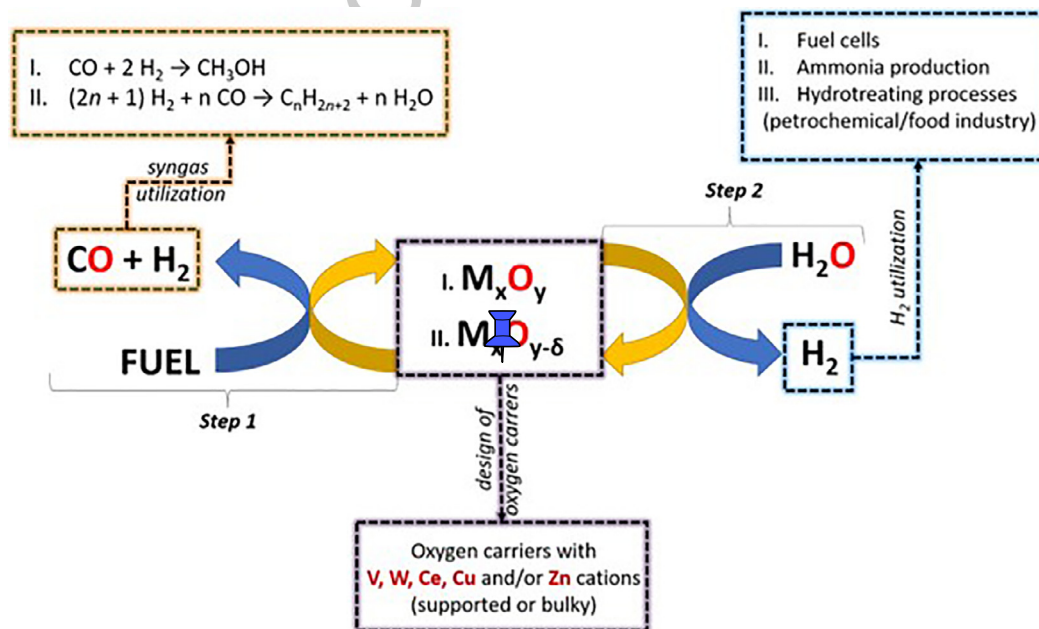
I. CO + 2 $H_2$ → $CH_3OH$
II. (2*n* + 1) $H_2$ + n CO → $C_nH_{2n+2}$ + n $H_2O$

syngas utilization

I. Fuel cells
II. Ammonia production
III. Hydrotreating processes (petrochemical/food industry)

Step 2

$H_2$ utilization

CO + $H_2$

I. $M_xO_y$

II. $M_xO_{y-\delta}$

$H_2O$

FUEL

$H_2$

Step 1

design of oxygen carriers

Oxygen carriers with V, W, Ce, Cu and/or Zn cations (supported or bulky)